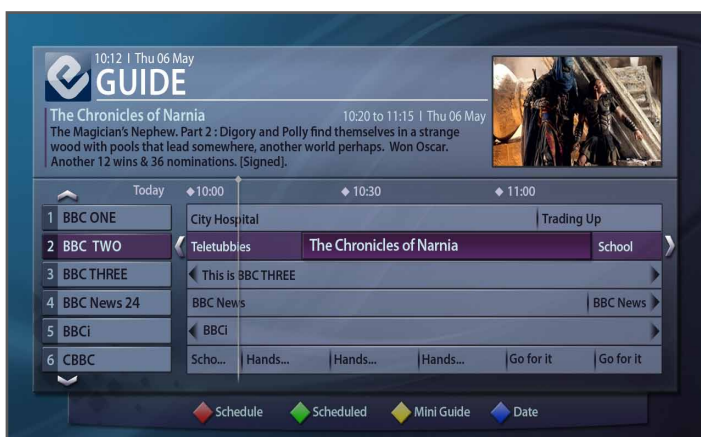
10:12 | Thu 06 May
GUIDE

The Chronicles of Narnia
10:20 to 11:15 | Thu 06 May
The Magician's Nephew. Part 2 : Digory and Polly find themselves in a strange wood with pools that lead somewhere, another world perhaps. Won Oscar. Another 12 wins & 36 nominations. [Signed].

Today ◆10:00 ◆10:30 ◆11:00

| | | | | | | |
|---|---|---|---|---|---|---|
| 1 BBC ONE | City Hospital | | | | Trading Up | |
| 2 BBC TWO | Teletubbies | The Chronicles of Narnia | | | School | |
| 3 BBC THREE | This is BBC THREE | | | | | |
| 4 BBC News 24 | BBC News | | | | BBC News | |
| 5 BBCi | BBCi | | | | | |
| 6 CBBC | Scho... | Hands... | Hands... | Hands... | Go for it | Go for it |

Schedule Scheduled Mini Guide Date